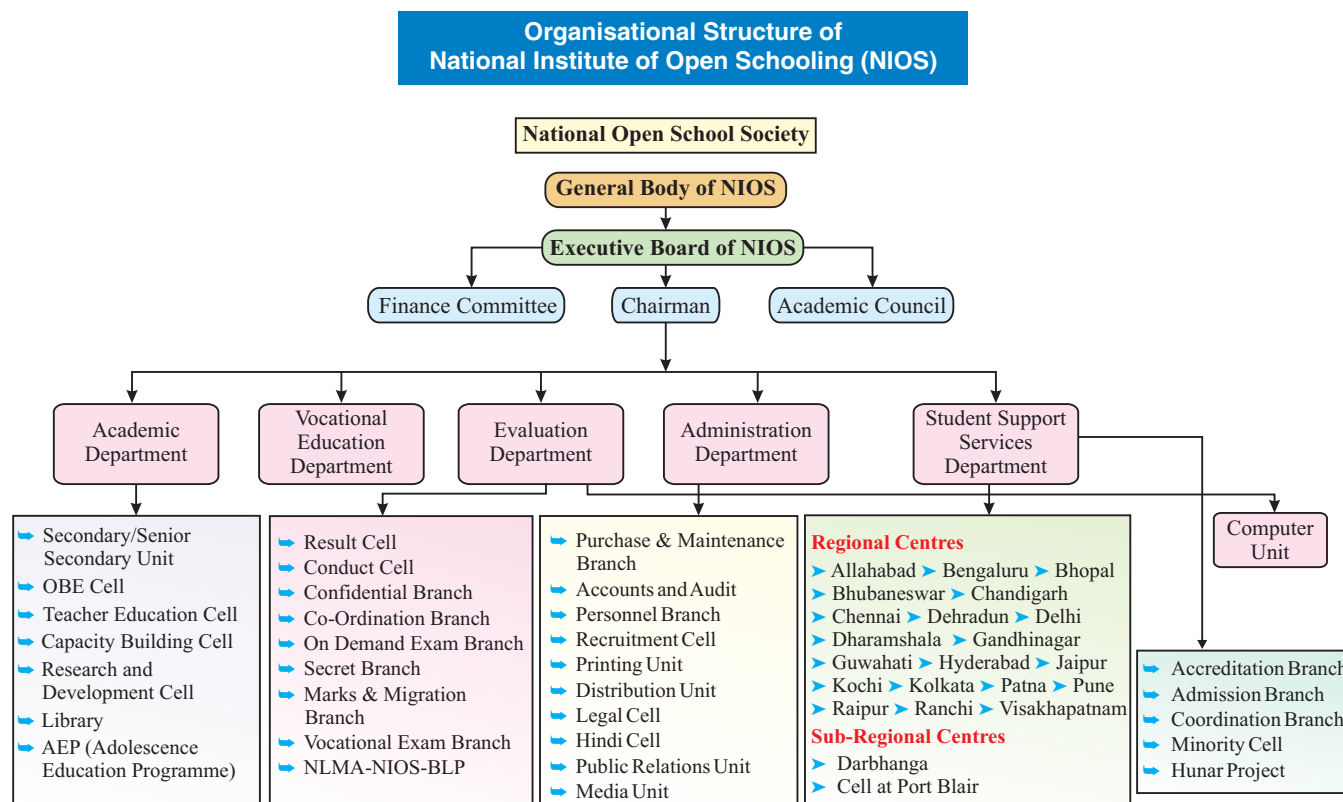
Organisational Structure of National Institute of Open Schooling (NIOS)

National Open School Society

General Body of NIOS

Executive Board of NIOS

Finance Committee

Chairman

Academic Council

Academic Department

Vocational Education Department

Evaluation Department

Administration Department

Student Support Services Department

Computer Unit

➥ Secondary/Senior Secondary Unit
➥ OBE Cell
➥ Teacher Education Cell
➥ Capacity Building Cell
➥ Research and Development Cell
➥ Library
➥ AEP (Adolescence Education Programme)

➥ Result Cell
➥ Conduct Cell
➥ Confidential Branch
➥ Co-Ordination Branch
➥ On Demand Exam Branch
➥ Secret Branch
➥ Marks & Migration Branch
➥ Vocational Exam Branch
➥ NLMA-NIOS-BLP

➥ Purchase & Maintenance Branch
➥ Accounts and Audit
➥ Personnel Branch
➥ Recruitment Cell
➥ Printing Unit
➥ Distribution Unit
➥ Legal Cell
➥ Hindi Cell
➥ Public Relations Unit
➥ Media Unit

Regional Centres
➤ Allahabad ➤ Bengaluru ➤ Bhopal
➤ Bhubaneswar ➤ Chandigarh
➤ Chennai ➤ Dehradun ➤ Delhi
➤ Dharamshala ➤ Gandhinagar
➤ Guwahati ➤ Hyderabad ➤ Jaipur
➤ Kochi ➤ Kolkata ➤ Patna ➤ Pune
➤ Raipur ➤ Ranchi ➤ Visakhapatnam
Sub-Regional Centres
➤ Darbhanga
➤ Cell at Port Blair

➥ Accreditation Branch
➥ Admission Branch
➥ Coordination Branch
➥ Minority Cell
➥ Hunar Project